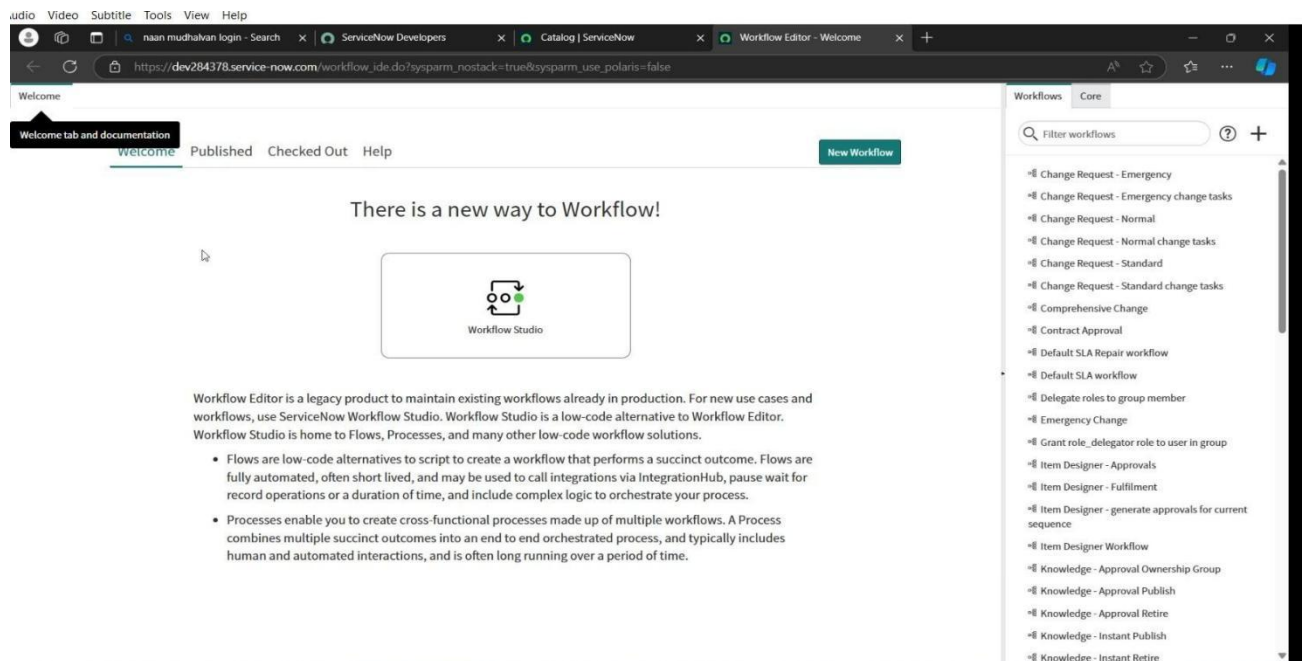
udio Video Subtitle Tools View Help

naan mudhalvan login - Search × ServiceNow Developers × Catalog | ServiceNow × Workflow Editor - Welcome × +

https://dev284378.service-now.com/workflow_ide.do?sysparm_nostack=true&sysparm_use_polaris=false

Welcome

Welcome tab and documentation

Welcome Published Checked Out Help

New Workflow

There is a new way to Workflow!

Workflow Studio

Workflow Editor is a legacy product to maintain existing workflows already in production. For new use cases and workflows, use ServiceNow Workflow Studio. Workflow Studio is a low-code alternative to Workflow Editor. Workflow Studio is home to Flows, Processes, and many other low-code workflow solutions.

- Flows are low-code alternatives to script to create a workflow that performs a succinct outcome. Flows are fully automated, often short lived, and may be used to call integrations via IntegrationHub, pause wait for record operations or a duration of time, and include complex logic to orchestrate your process.
- Processes enable you to create cross-functional processes made up of multiple workflows. A Process combines multiple succinct outcomes into an end to end orchestrated process, and typically includes human and automated interactions, and is often long running over a period of time.

Workflows Core

Filter workflows

Change Request - Emergency
Change Request - Emergency change tasks
Change Request - Normal
Change Request - Normal change tasks
Change Request - Standard
Change Request - Standard change tasks
Comprehensive Change
Contract Approval
Default SLA Repair workflow
Default SLA workflow
Delegate roles to group member
Emergency Change
Grant role_delegator role to user in group
Item Designer - Approvals
Item Designer - Fulfilment
Item Designer - generate approvals for current sequence
Item Designer Workflow
Knowledge - Approval Ownership Group
Knowledge - Approval Publish
Knowledge - Approval Retire
Knowledge - Instant Publish
Knowledge - Instant Retire